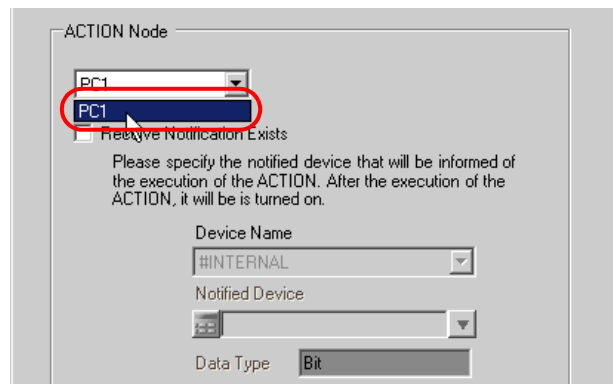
ACTION Node

PC1

PC1

Receive Notification Exists

Please specify the notified device that will be informed of the execution of the ACTION. After the execution of the ACTION, it will be is turned on.

Device Name

#INTERNAL

Notified Device

Data Type Bit